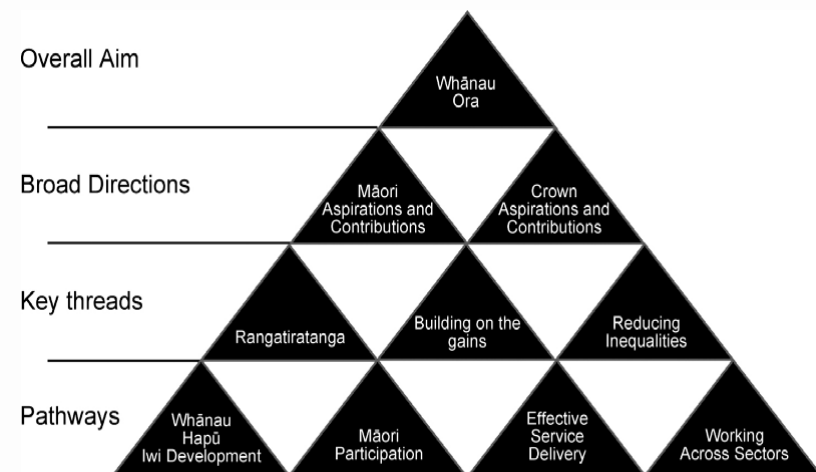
Overall Aim

Whānau Ora

Broad Directions

Māori Aspirations and Contributions

Crown Aspirations and Contributions

Key threads

Rangatiratanga

Building on the gains

Reducing Inequalities

Pathways

Whānau Hapū Iwi Development

Māori Participation

Effective Service Delivery

Working Across Sectors